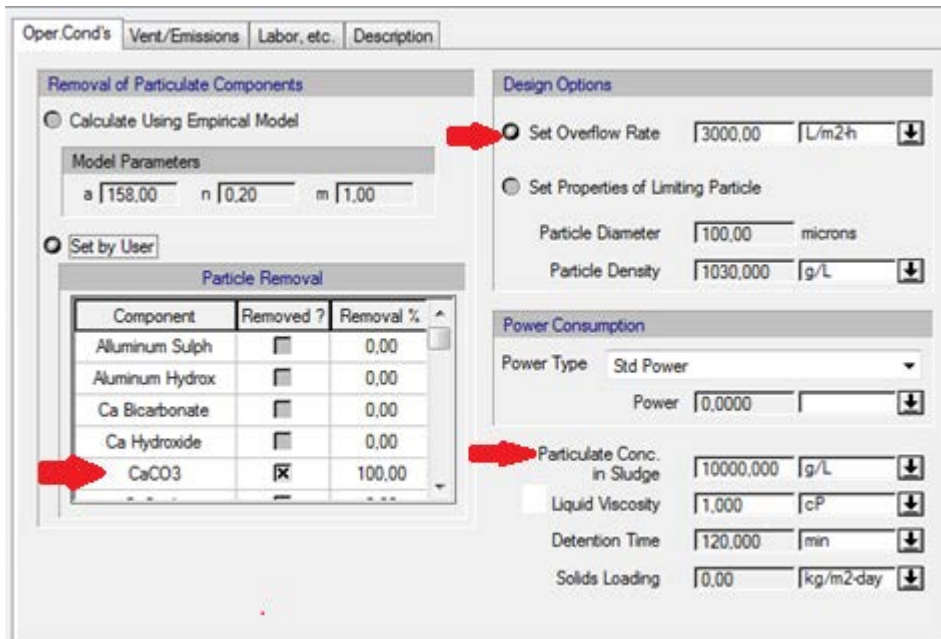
Oper.Cond's | Vent/Emissions | Labor, etc. | Description

Removal of Particulate Components

Calculate Using Empirical Model

Model Parameters

a 158,00 n 0,20 m 1,00

Set by User

Particle Removal

| Component | Removed ? | Removal % |
|---|---|---|
| Aluminum Sulph | | 0,00 |
| Aluminum Hydrox | | 0,00 |
| Ca Bicarbonate | | 0,00 |
| Ca Hydroxide | | 0,00 |
| CaCO3 | X | 100,00 |

Design Options

Set Overflow Rate 3000,00 L/m2-h

Set Properties of Limiting Particle

Particle Diameter 100,00 microns

Particle Density 1030,000 g/L

Power Consumption

Power Type Std Power

Power 0,0000

Particulate Conc. in Sludge 10000,000 g/L

Liquid Viscosity 1,000 cP

Detention Time 120,000 min

Solids Loading 0,00 kg/m2-day